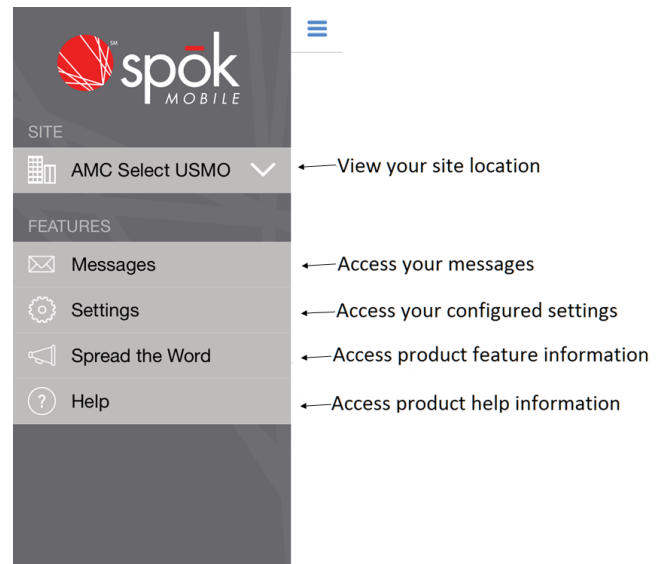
SM
spōk
MOBILE

SITE

AMC Select USMO

View your site location

FEATURES

Messages

Access your messages

Settings

Access your configured settings

Spread the Word

Access product feature information

Help

Access product help information